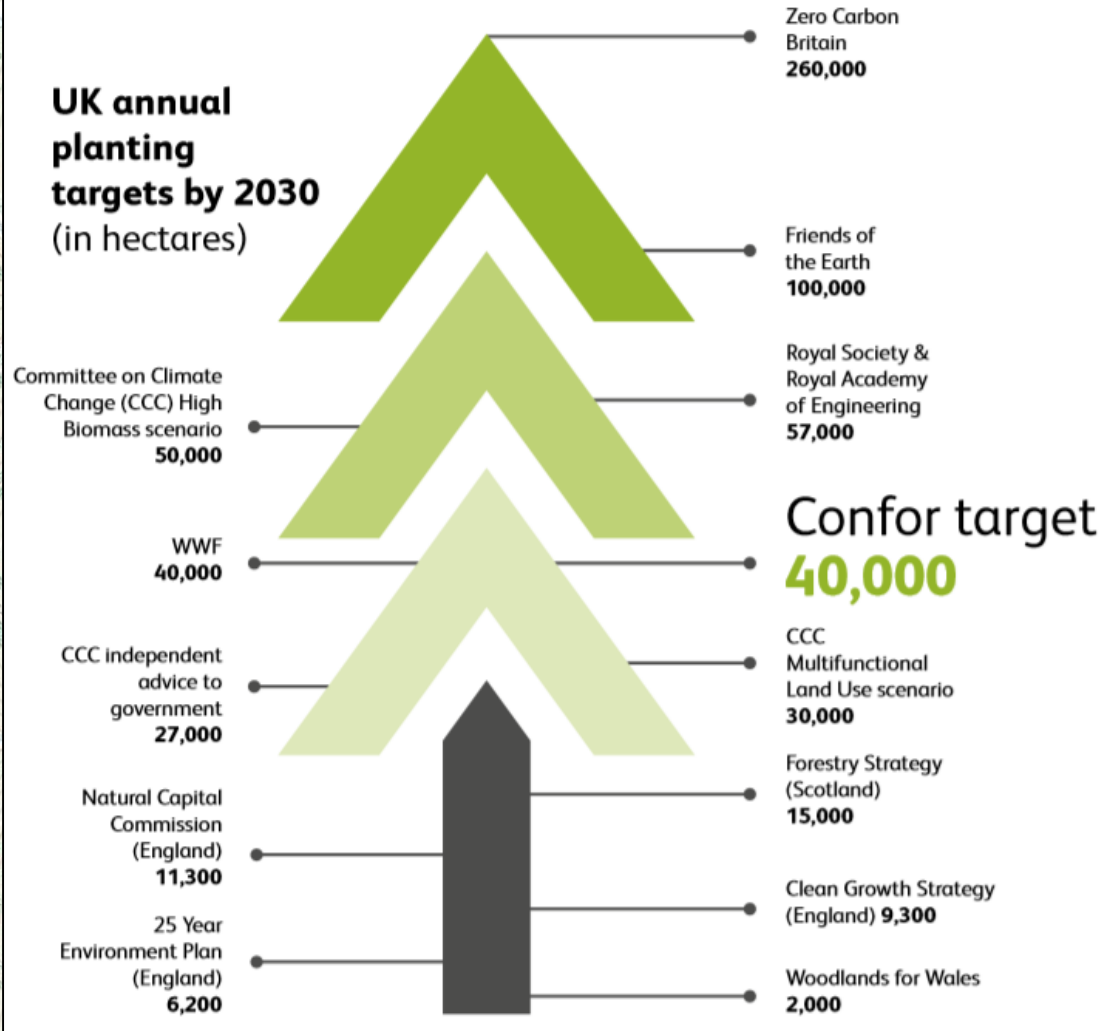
UK annual planting targets by 2030 (in hectares)

Zero Carbon Britain
260,000

Friends of the Earth
100,000

Committee on Climate Change (CCC) High Biomass scenario
50,000

Royal Society & Royal Academy of Engineering
57,000

WWF
40,000

Confor target
40,000

CCC independent advice to government
27,000

CCC Multifunctional Land Use scenario
30,000

Forestry Strategy (Scotland)
15,000

Natural Capital Commission (England)
11,300

Clean Growth Strategy (England) 9,300

25 Year Environment Plan (England)
6,200

Woodlands for Wales
2,000